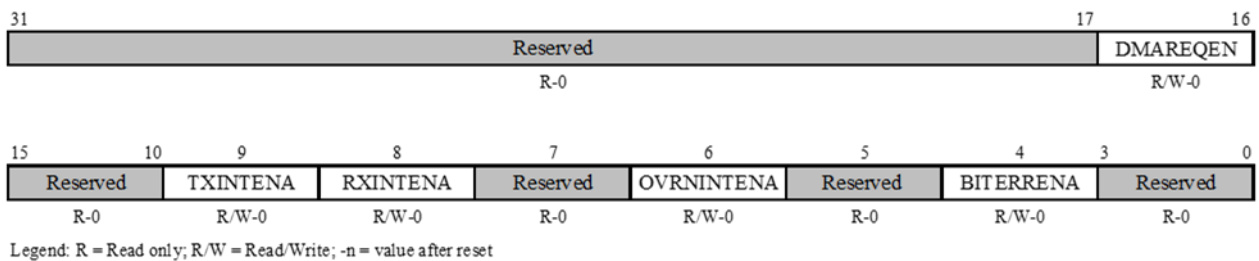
| 31 ... 17 | 16 |
|---|---|
| Reserved | DMAREQEN |
| R-0 | R/W-0 |

| 15 ... 10 | 9 | 8 | 7 | 6 | 5 | 4 | 3 ... 0 |
|---|---|---|---|---|---|---|---|
| Reserved | TXINTENA | RXINTENA | Reserved | OVRNINTENA | Reserved | BITERRENA | Reserved |
| R-0 | R/W-0 | R/W-0 | R-0 | R/W-0 | R-0 | R/W-0 | R-0 |

Legend: R = Read only; R/W = Read/Write; -n = value after reset